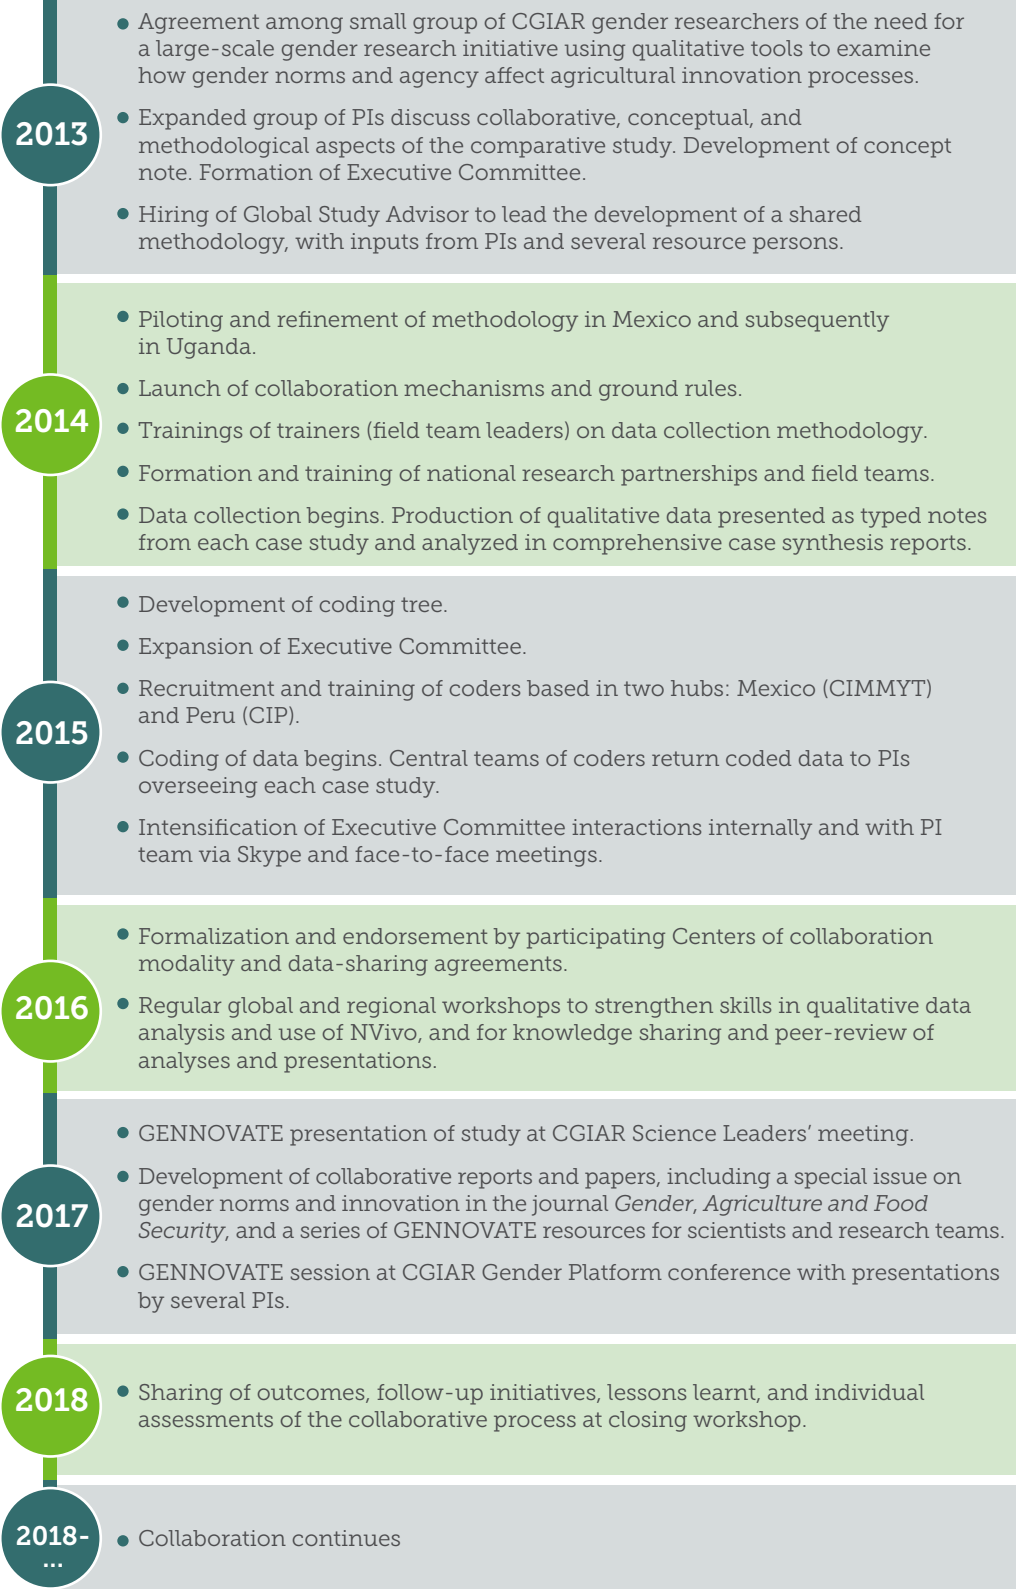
2013

• Agreement among small group of CGIAR gender researchers of the need for a large-scale gender research initiative using qualitative tools to examine how gender norms and agency affect agricultural innovation processes.

• Expanded group of PIs discuss collaborative, conceptual, and methodological aspects of the comparative study. Development of concept note. Formation of Executive Committee.

• Hiring of Global Study Advisor to lead the development of a shared methodology, with inputs from PIs and several resource persons.

2014

• Piloting and refinement of methodology in Mexico and subsequently in Uganda.

• Launch of collaboration mechanisms and ground rules.

• Trainings of trainers (field team leaders) on data collection methodology.

• Formation and training of national research partnerships and field teams.

• Data collection begins. Production of qualitative data presented as typed notes from each case study and analyzed in comprehensive case synthesis reports.

2015

• Development of coding tree.

• Expansion of Executive Committee.

• Recruitment and training of coders based in two hubs: Mexico (CIMMYT) and Peru (CIP).

• Coding of data begins. Central teams of coders return coded data to PIs overseeing each case study.

• Intensification of Executive Committee interactions internally and with PI team via Skype and face-to-face meetings.

2016

• Formalization and endorsement by participating Centers of collaboration modality and data-sharing agreements.

• Regular global and regional workshops to strengthen skills in qualitative data analysis and use of NVivo, and for knowledge sharing and peer-review of analyses and presentations.

2017

• GENNOVATE presentation of study at CGIAR Science Leaders' meeting.

• Development of collaborative reports and papers, including a special issue on gender norms and innovation in the journal *Gender, Agriculture and Food Security*, and a series of GENNOVATE resources for scientists and research teams.

• GENNOVATE session at CGIAR Gender Platform conference with presentations by several PIs.

2018

• Sharing of outcomes, follow-up initiatives, lessons learnt, and individual assessments of the collaborative process at closing workshop.

2018-
...

• Collaboration continues